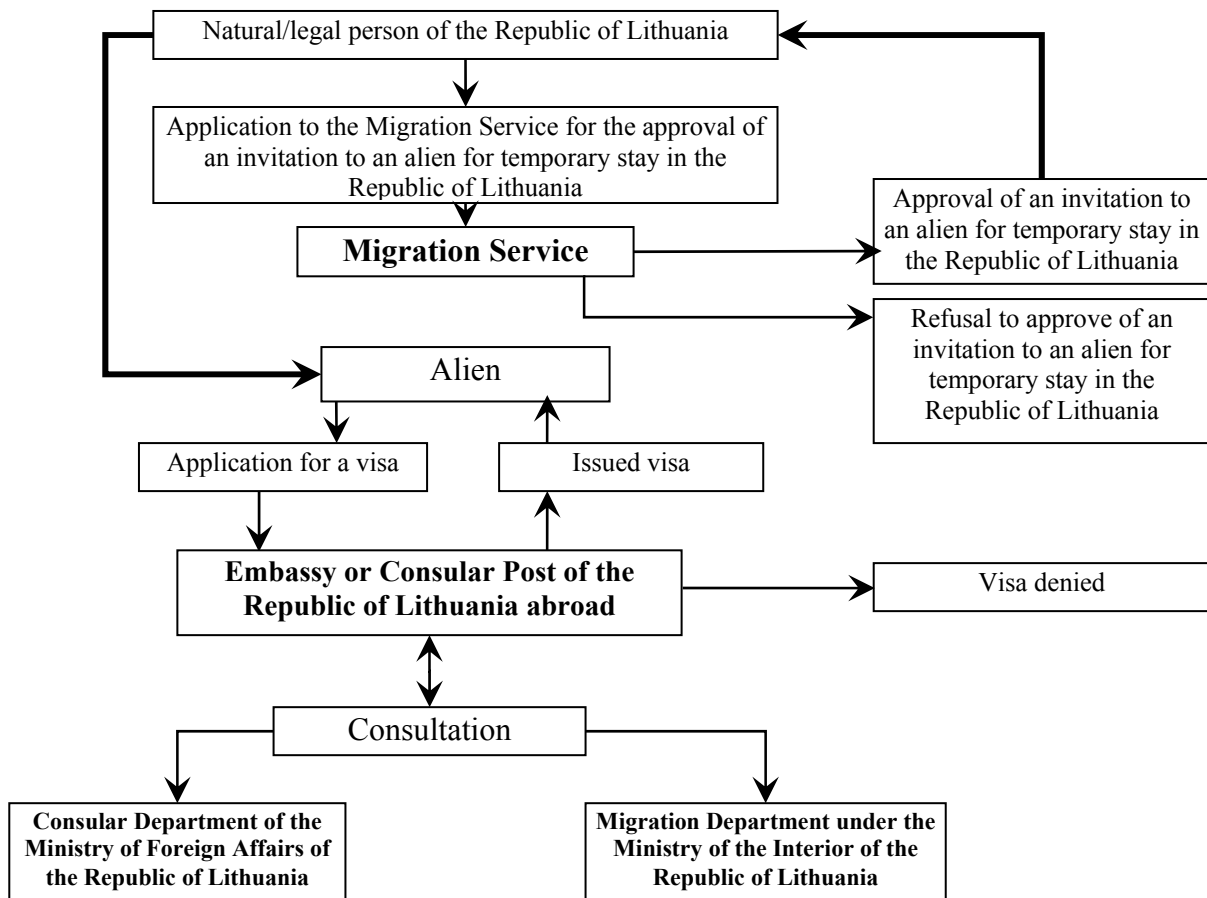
Natural/legal person of the Republic of Lithuania

Application to the Migration Service for the approval of an invitation to an alien for temporary stay in the Republic of Lithuania

Migration Service

Approval of an invitation to an alien for temporary stay in the Republic of Lithuania

Refusal to approve of an invitation to an alien for temporary stay in the Republic of Lithuania

Alien

Application for a visa

Issued visa

Embassy or Consular Post of the Republic of Lithuania abroad

Visa denied

Consultation

Consular Department of the Ministry of Foreign Affairs of the Republic of Lithuania

Migration Department under the Ministry of the Interior of the Republic of Lithuania